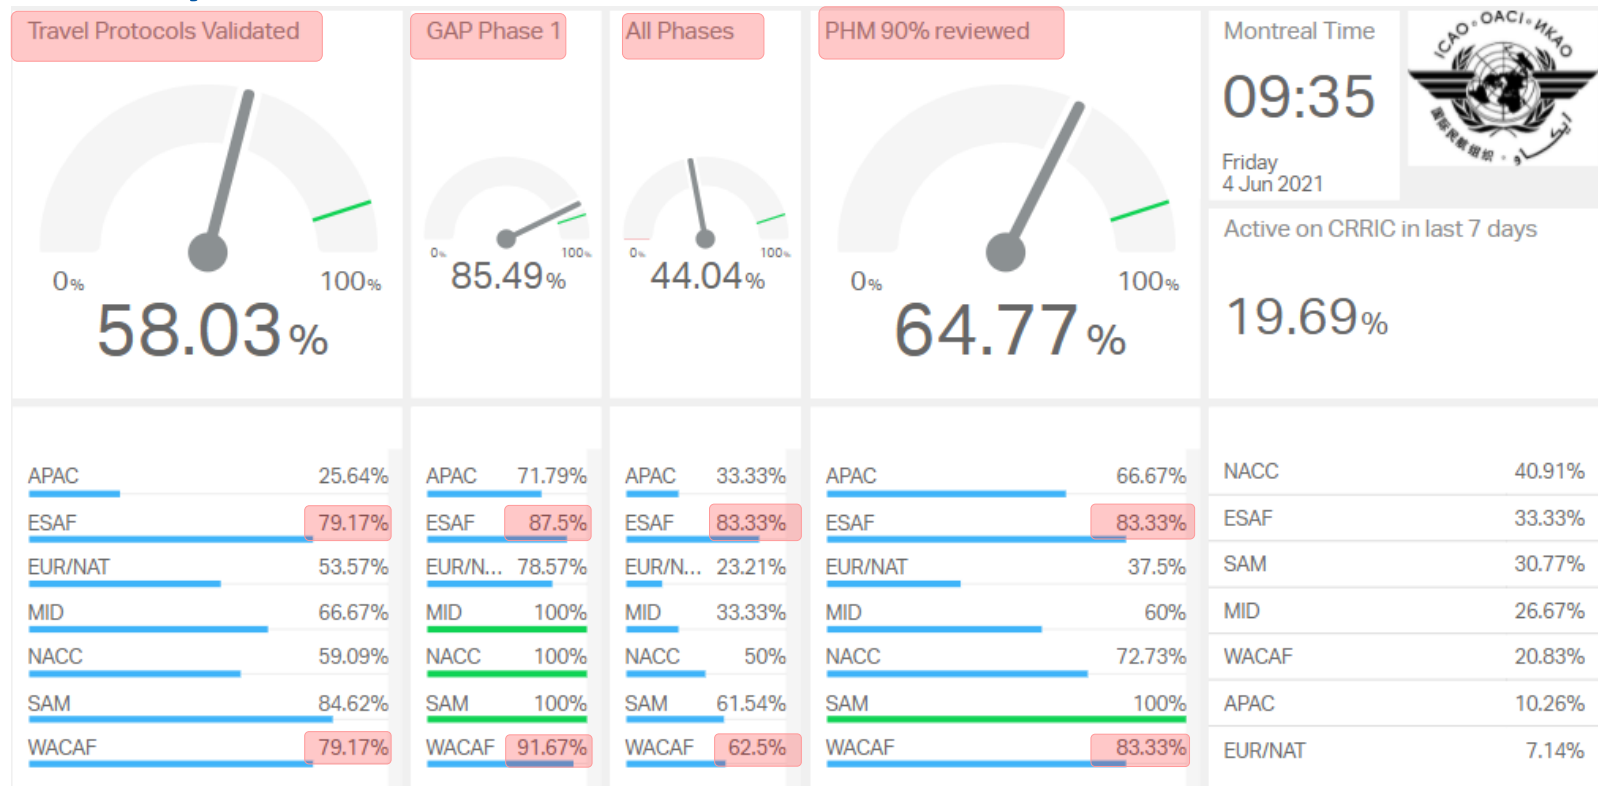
Travel Protocols Validated

0% 100%

58.03%

GAP Phase 1

0% 100%

85.49%

All Phases

0% 100%

44.04%

PHM 90% reviewed

0% 100%

64.77%

Montreal Time

09:35

Friday
4 Jun 2021

ICAO • OACI • ИКАО

Active on CRRIC in last 7 days

19.69%

| | |
|---|---|
| APAC | 25.64% |
| ESAF | 79.17% |
| EUR/NAT | 53.57% |
| MID | 66.67% |
| NACC | 59.09% |
| SAM | 84.62% |
| WACAF | 79.17% |

| | |
|---|---|
| APAC | 71.79% |
| ESAF | 87.5% |
| EUR/N... | 78.57% |
| MID | 100% |
| NACC | 100% |
| SAM | 100% |
| WACAF | 91.67% |

| | |
|---|---|
| APAC | 33.33% |
| ESAF | 83.33% |
| EUR/N... | 23.21% |
| MID | 33.33% |
| NACC | 50% |
| SAM | 61.54% |
| WACAF | 62.5% |

| | |
|---|---|
| APAC | 66.67% |
| ESAF | 83.33% |
| EUR/NAT | 37.5% |
| MID | 60% |
| NACC | 72.73% |
| SAM | 100% |
| WACAF | 83.33% |

| | |
|---|---|
| NACC | 40.91% |
| ESAF | 33.33% |
| SAM | 30.77% |
| MID | 26.67% |
| WACAF | 20.83% |
| APAC | 10.26% |
| EUR/NAT | 7.14% |